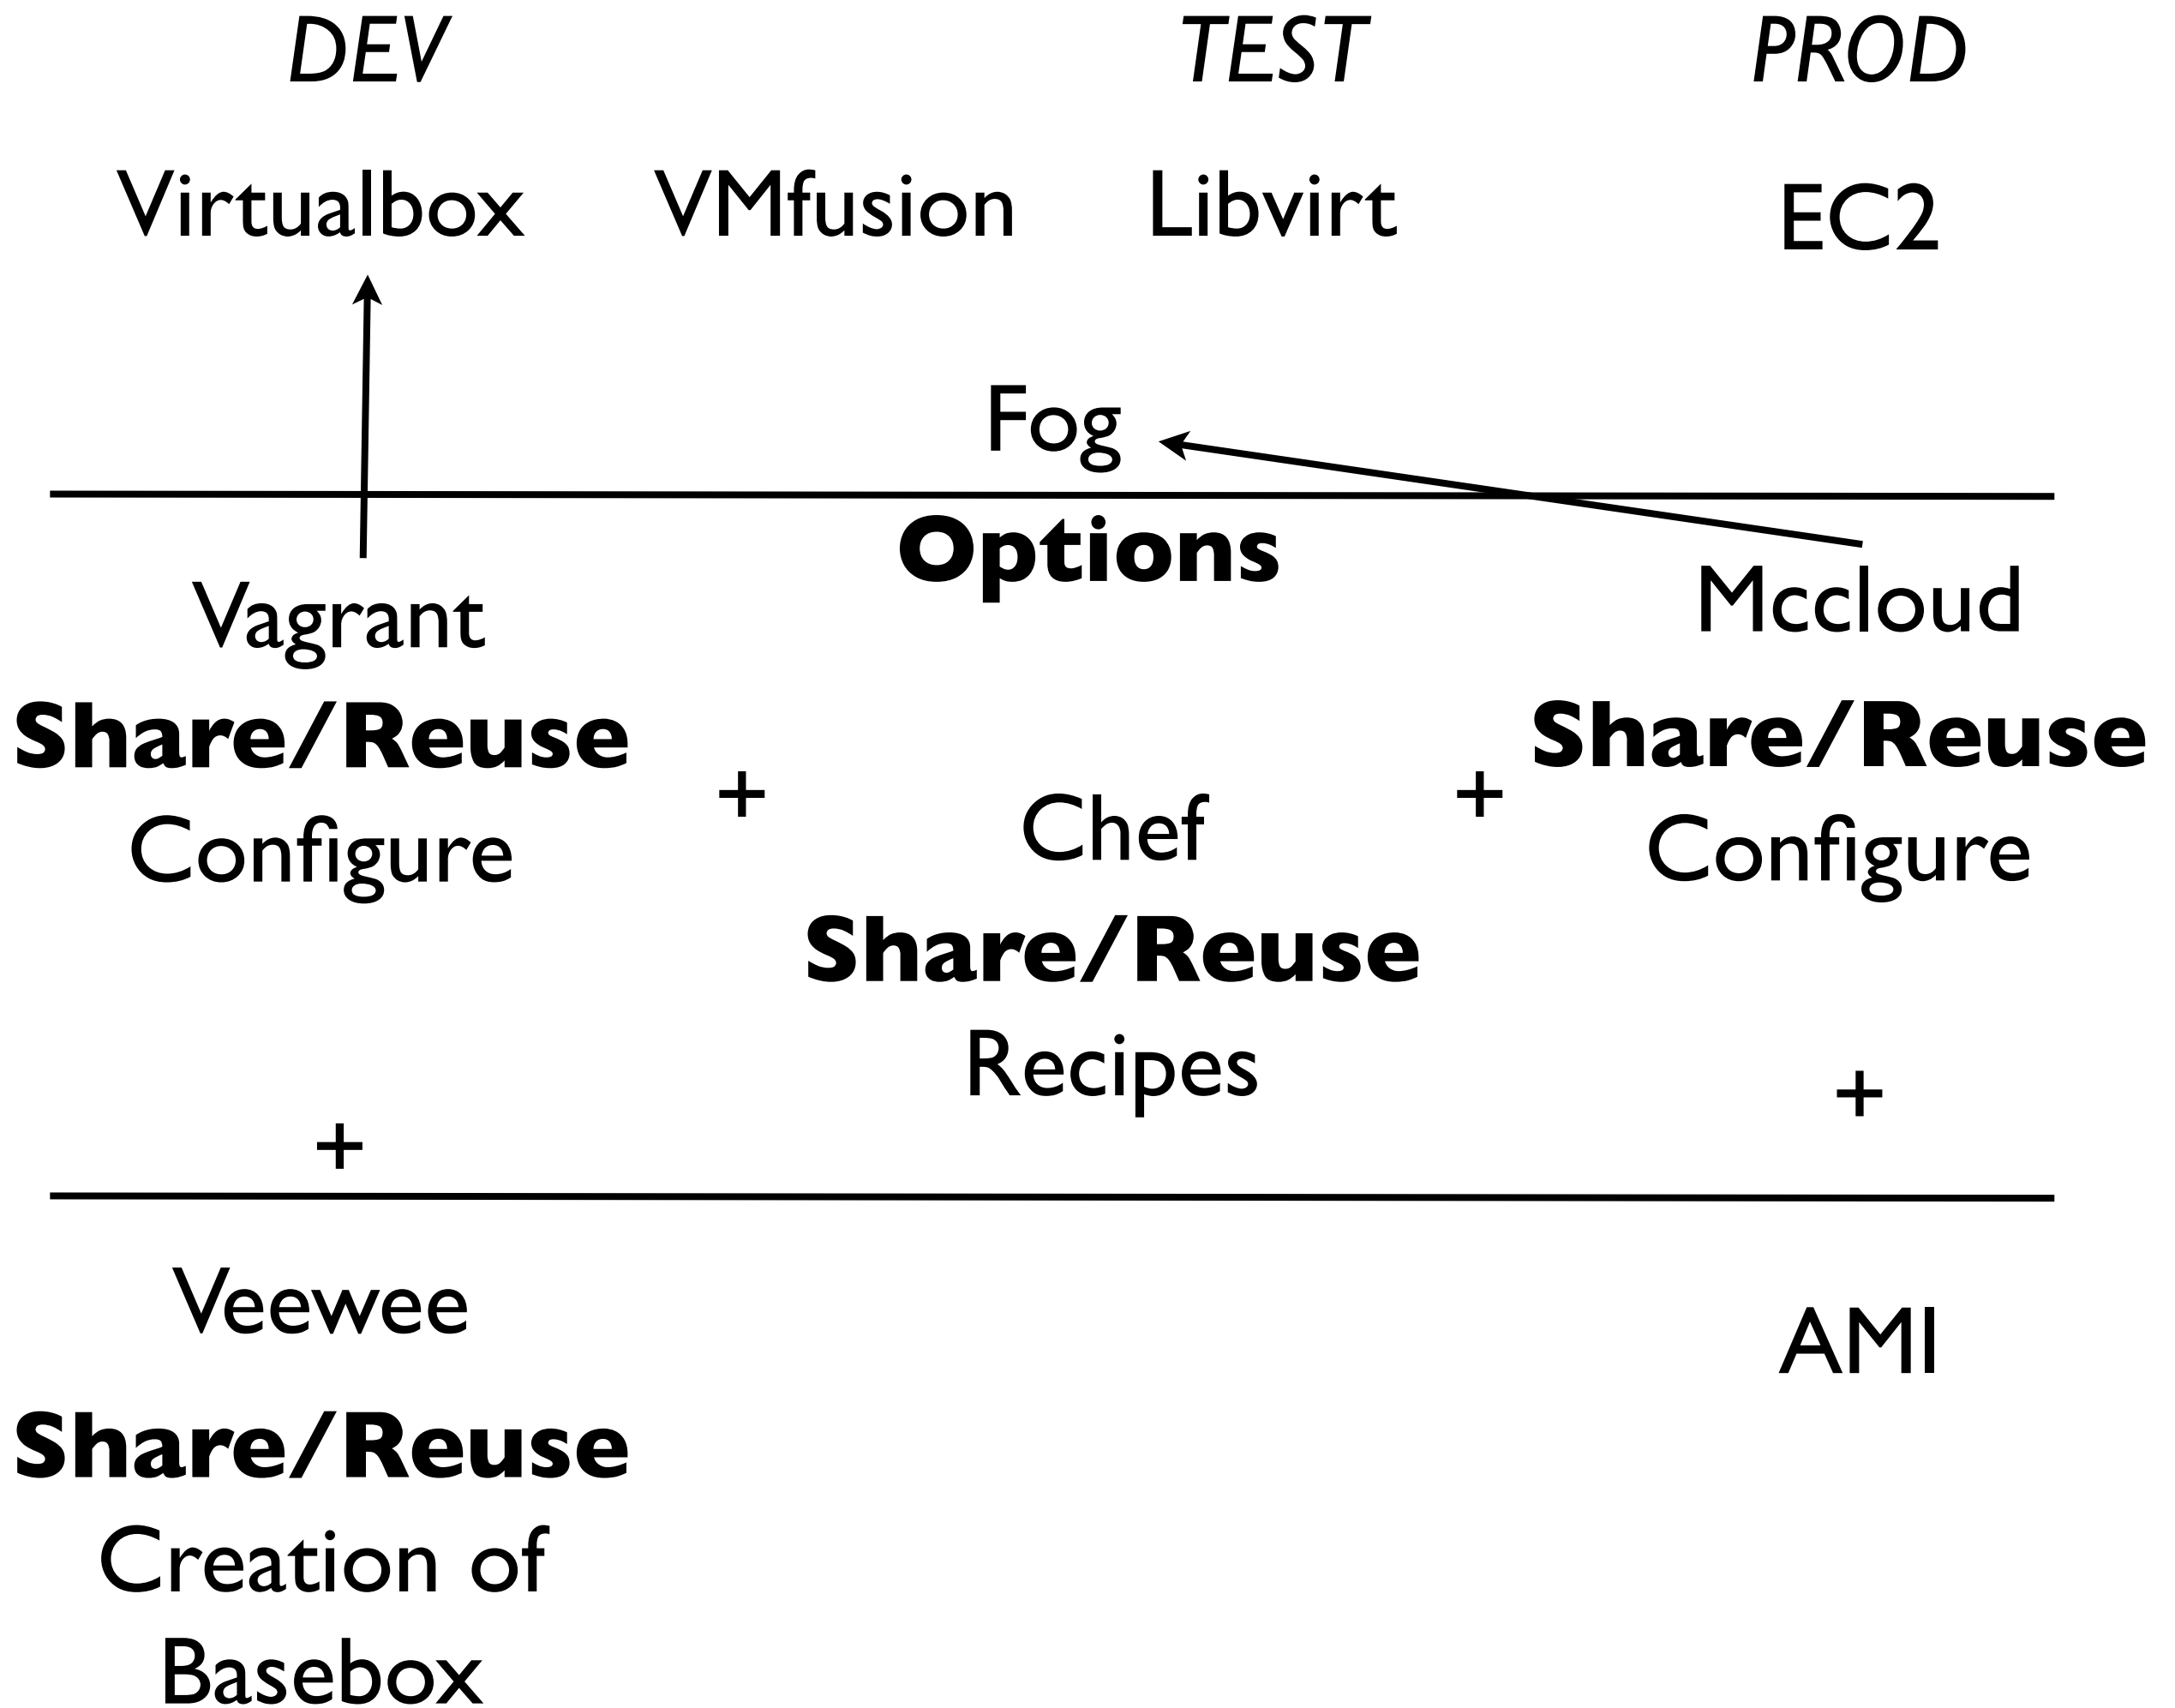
*DEV* *TEST* *PROD*

Virtualbox VMfusion Libvirt EC2

Fog

**Options**

Vagrant

Mccloud

**Share/Reuse**
Configure

+

Chef
**Share/Reuse**
Recipes

+

**Share/Reuse**
Configure

+

+

Veewee
**Share/Reuse**
Creation of Basebox

AMI